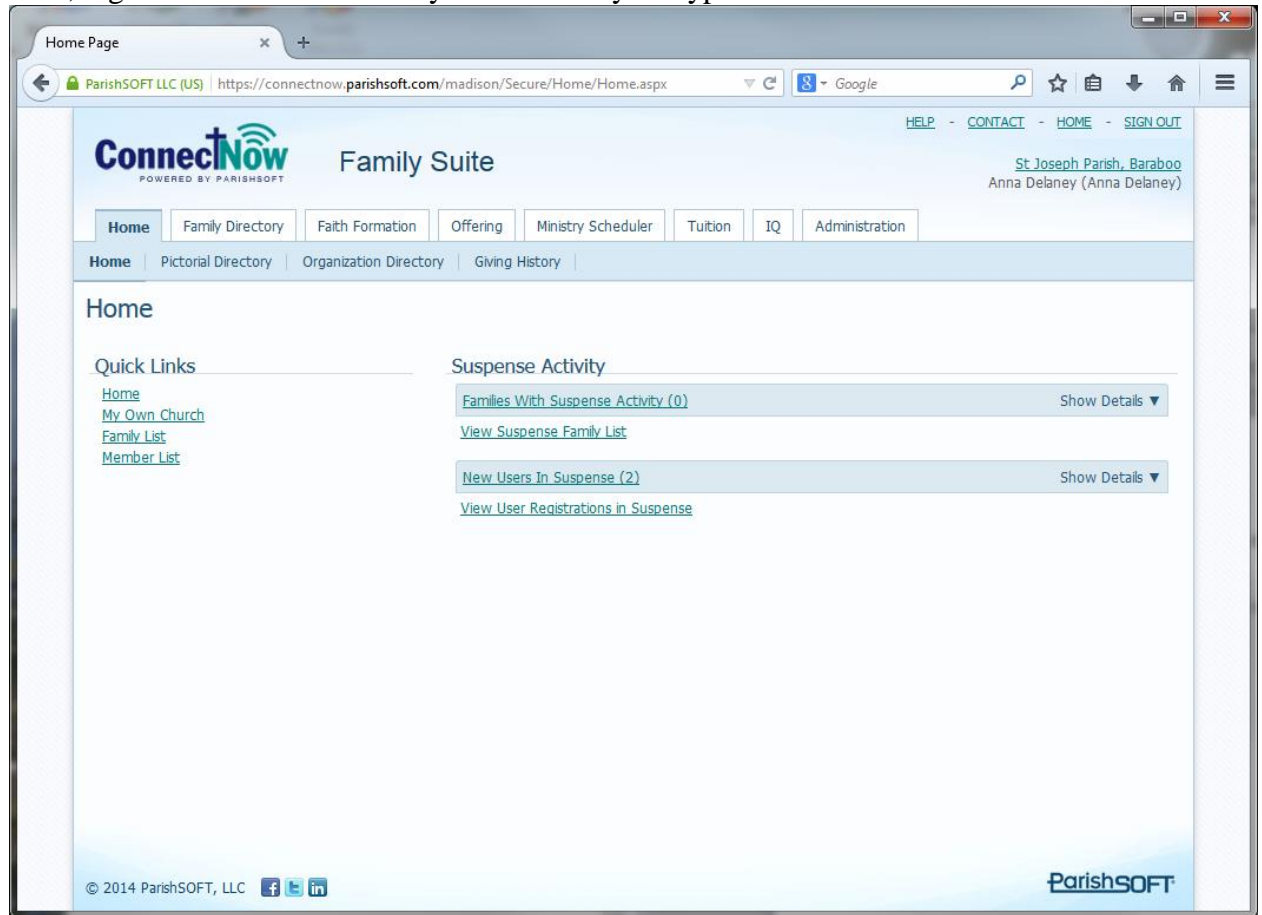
Home Page

ParishSOFT LLC (US) https://connectnow.parishsoft.com/madison/Secure/Home/Home.aspx

Google

HELP - CONTACT - HOME - SIGN OUT

ConnectNow POWERED BY PARISHSOFT

Family Suite

St Joseph Parish, Baraboo
Anna Delaney (Anna Delaney)

Home | Family Directory | Faith Formation | Offering | Ministry Scheduler | Tuition | IQ | Administration

Home | Pictorial Directory | Organization Directory | Giving History

Home

Quick Links
Home
My Own Church
Family List
Member List

Suspense Activity
Families With Suspense Activity (0) Show Details ▼
View Suspense Family List

New Users In Suspense (2) Show Details ▼
View User Registrations in Suspense

© 2014 ParishSOFT, LLC

ParishSOFT